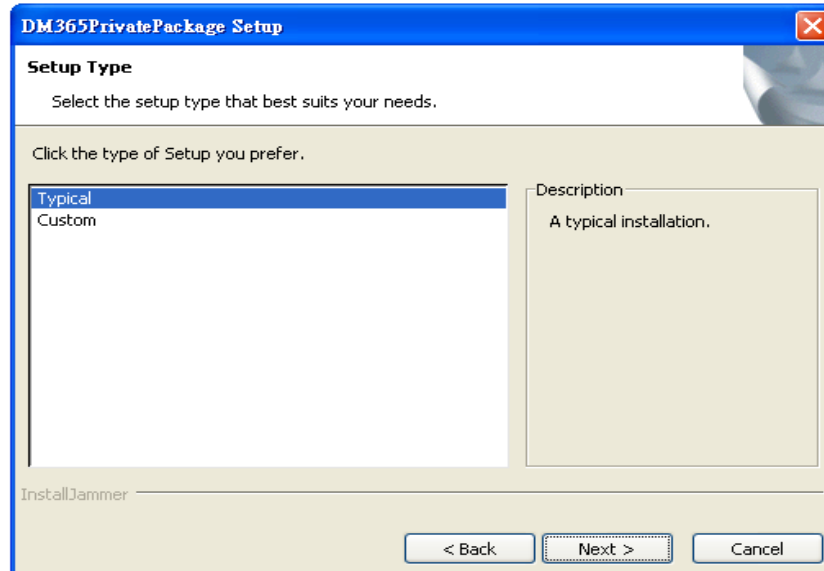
DM365PrivatePackage Setup

Setup Type

Select the setup type that best suits your needs.

Click the type of Setup you prefer.

Typical
Custom

Description

A typical installation.

InstallJammer

< Back

Next >

Cancel